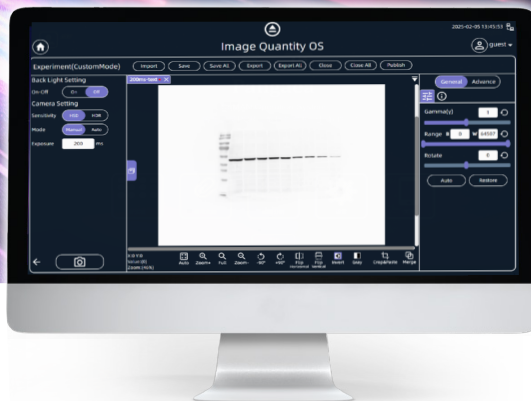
2025-02-05 13:45:53

Image Quantity OS

guest

Experiment(CustomMode)

Import Save Save All Export Export All Close Close All Publish

Back Light Setting

On-Off On Off

Camera Setting

Sensitivity HSD HSR

Mode Manual Auto

Exposure 200 ms

200ms-test

Gamma(γ) 1

Range B 0 W 64587

Rotate 0

Auto Restore

Gerneral Advance

Auto Zoom+ Full Zoom- -90° +90° Flip Horizontal Flip Vertical Invert Sharp Crop&Paste Merge

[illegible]
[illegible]
Zoom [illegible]